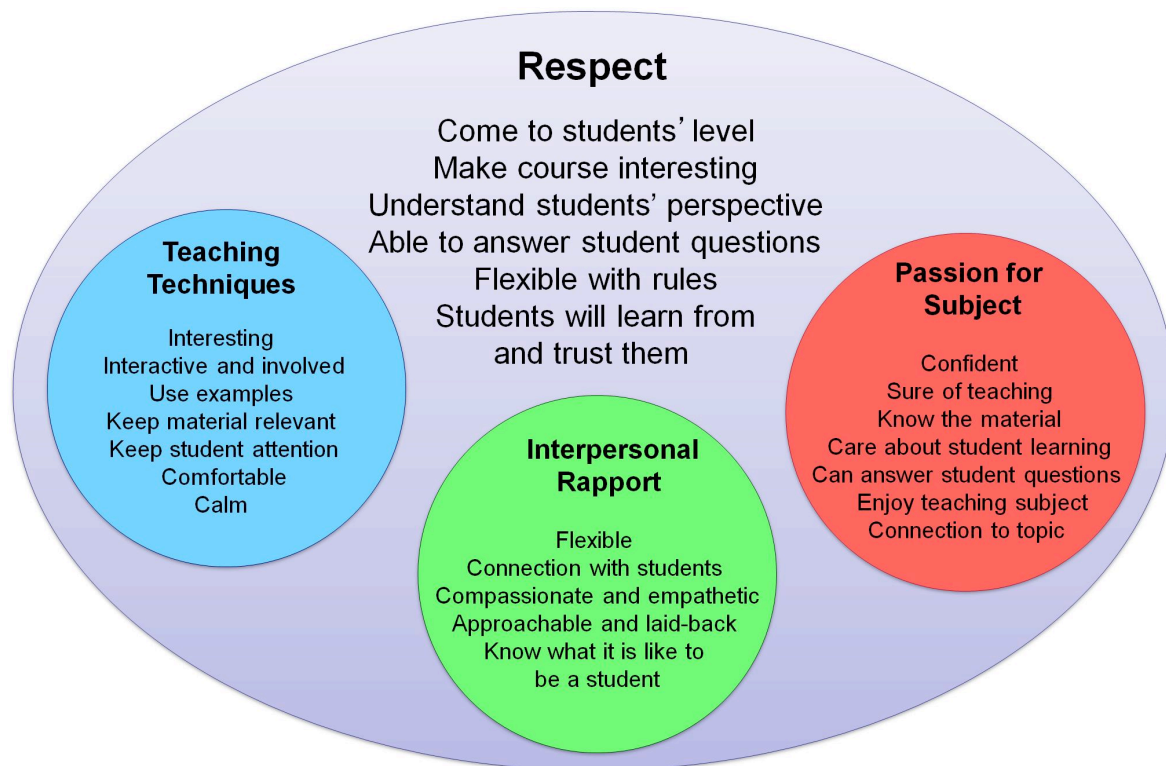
Respect

Come to students' level
Make course interesting
Understand students' perspective
Able to answer student questions
Flexible with rules
Students will learn from and trust them

Teaching Techniques

Interesting
Interactive and involved
Use examples
Keep material relevant
Keep student attention
Comfortable
Calm

Interpersonal Rapport

Flexible
Connection with students
Compassionate and empathetic
Approachable and laid-back
Know what it is like to be a student

Passion for Subject

Confident
Sure of teaching
Know the material
Care about student learning
Can answer student questions
Enjoy teaching subject
Connection to topic